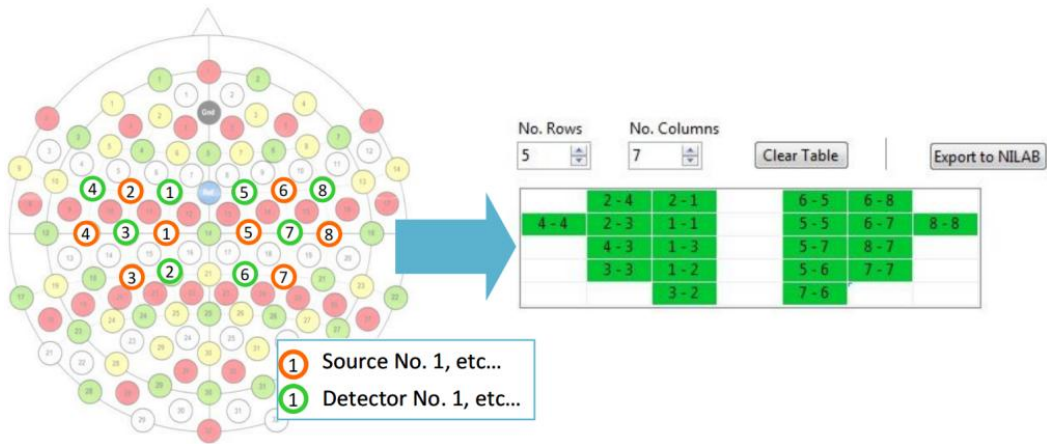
Gnd

Ref

4 2 1 5 6 8

4 3 1 5 7 8

3 2 6 7

No. Rows
5

No. Columns
7

Clear Table

Export to NILAB

|  | 2 - 4 | 2 - 1 |  | 6 - 5 | 6 - 8 |  |
|---|---|---|---|---|---|---|
| 4 - 4 | 2 - 3 | 1 - 1 |  | 5 - 5 | 6 - 7 | 8 - 8 |
|  | 4 - 3 | 1 - 3 |  | 5 - 7 | 8 - 7 |  |
|  | 3 - 3 | 1 - 2 |  | 5 - 6 | 7 - 7 |  |
|  |  | 3 - 2 |  | 7 - 6 |  |  |

1 Source No. 1, etc…
1 Detector No. 1, etc…